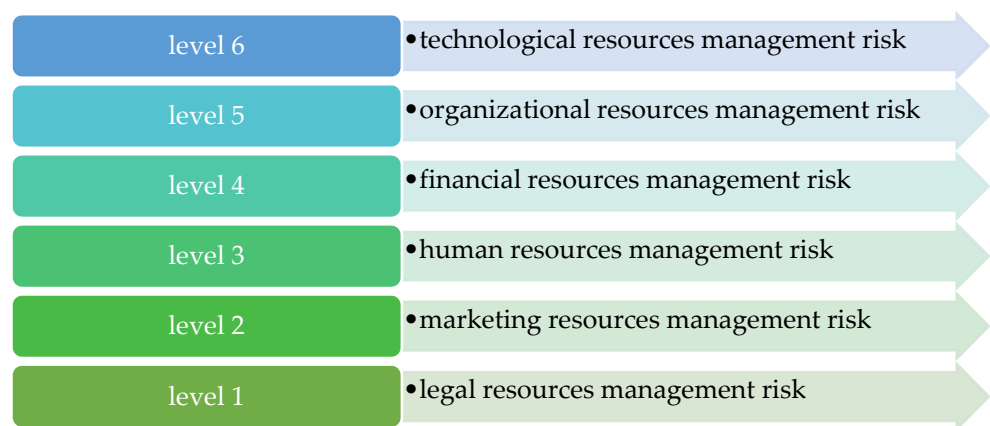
level 6
• technological resources management risk

level 5
• organizational resources management risk

level 4
• financial resources management risk

level 3
• human resources management risk

level 2
• marketing resources management risk

level 1
• legal resources management risk